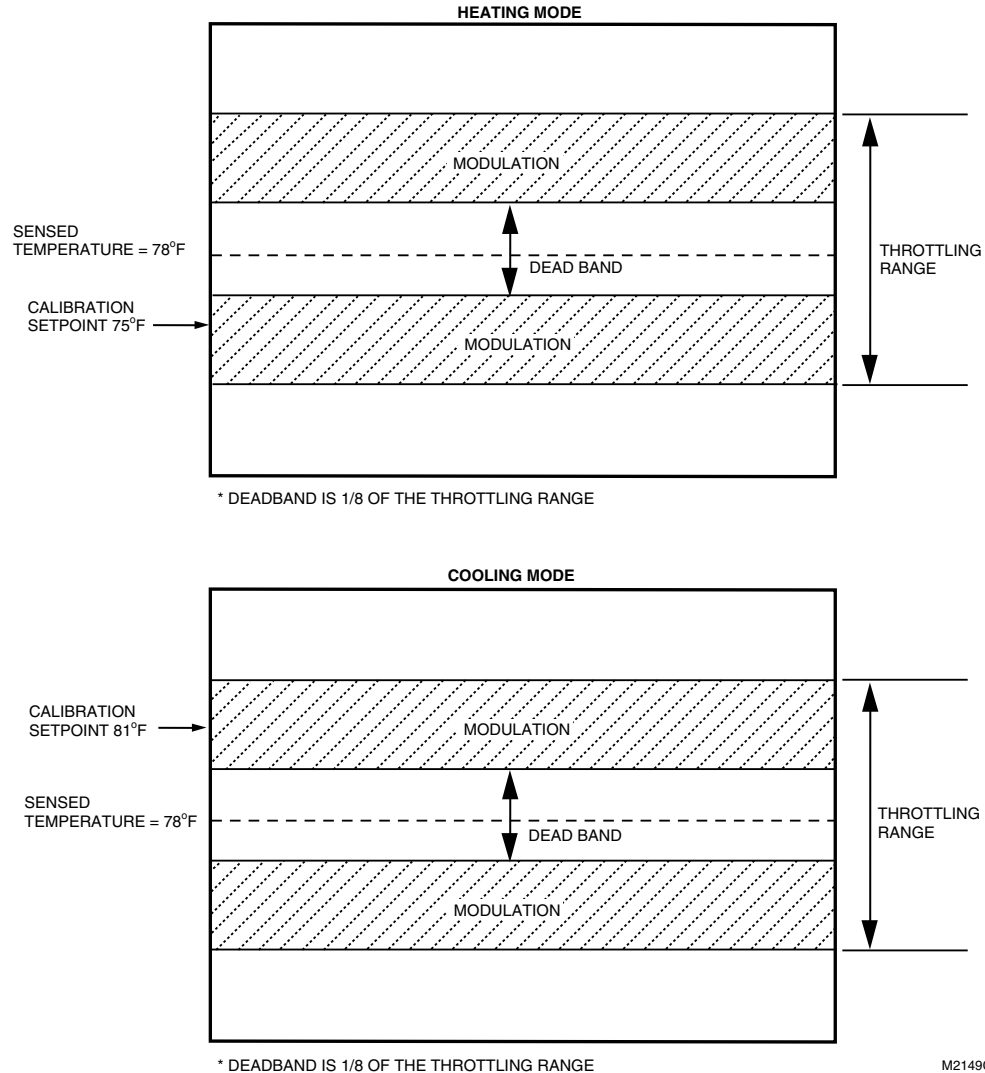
HEATING MODE

MODULATION

SENSED TEMPERATURE = 78$^{o}$F

DEAD BAND

THROTTLING RANGE

CALIBRATION SETPOINT 75$^{o}$F

MODULATION

* DEADBAND IS 1/8 OF THE THROTTLING RANGE

COOLING MODE

CALIBRATION SETPOINT 81$^{o}$F

MODULATION

SENSED TEMPERATURE = 78$^{o}$F

DEAD BAND

THROTTLING RANGE

MODULATION

* DEADBAND IS 1/8 OF THE THROTTLING RANGE

M2149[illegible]